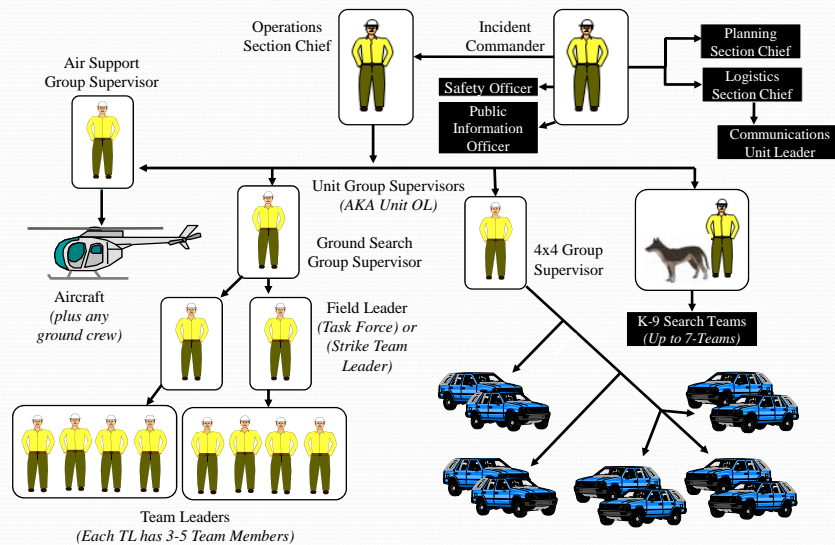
Operations Section Chief

Incident Commander

Planning Section Chief

Logistics Section Chief

Communications Unit Leader

Safety Officer

Public Information Officer

Air Support Group Supervisor

Unit Group Supervisors
*(AKA Unit OL)*

Ground Search Group Supervisor

4x4 Group Supervisor

Aircraft
*(plus any ground crew)*

Field Leader
*(Task Force) or (Strike Team Leader)*

K-9 Search Teams
*(Up to 7-Teams)*

Team Leaders
*(Each TL has 3-5 Team Members)*